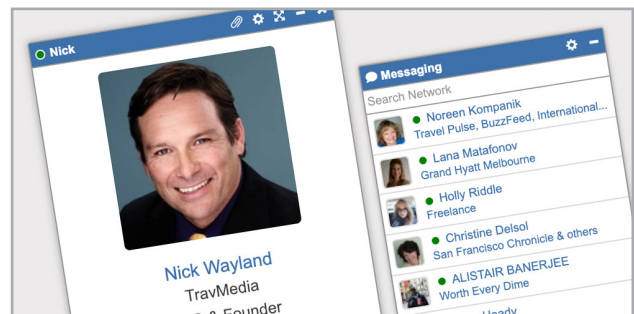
Nick

Nick Wayland
TravMedia
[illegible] & Founder

Messaging

Search Network

Noreen Kompanik
Travel Pulse, BuzzFeed, International...

Lana Matafonov
Grand Hyatt Melbourne

Holly Riddle
Freelance

Christine Delsol
San Francisco Chronicle & others

ALISTAIR BANERJEE
Worth Every Dime

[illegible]